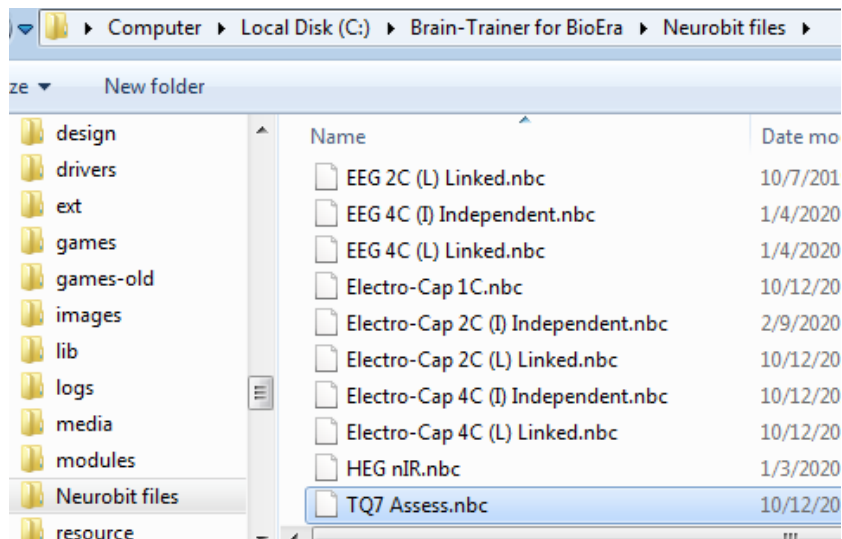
Computer ▸ Local Disk (C:) ▸ Brain-Trainer for BioEra ▸ Neurobit files ▸

ze ▾ New folder

design
drivers
ext
games
games-old
images
lib
logs
media
modules
Neurobit files
resource

| Name | Date mo |
|---|---|
| EEG 2C (L) Linked.nbc | 10/7/201 |
| EEG 4C (I) Independent.nbc | 1/4/2020 |
| EEG 4C (L) Linked.nbc | 1/4/2020 |
| Electro-Cap 1C.nbc | 10/12/20 |
| Electro-Cap 2C (I) Independent.nbc | 2/9/2020 |
| Electro-Cap 2C (L) Linked.nbc | 10/12/20 |
| Electro-Cap 4C (I) Independent.nbc | 10/12/20 |
| Electro-Cap 4C (L) Linked.nbc | 10/12/20 |
| HEG nIR.nbc | 1/3/2020 |
| TQ7 Assess.nbc | 10/12/20 |